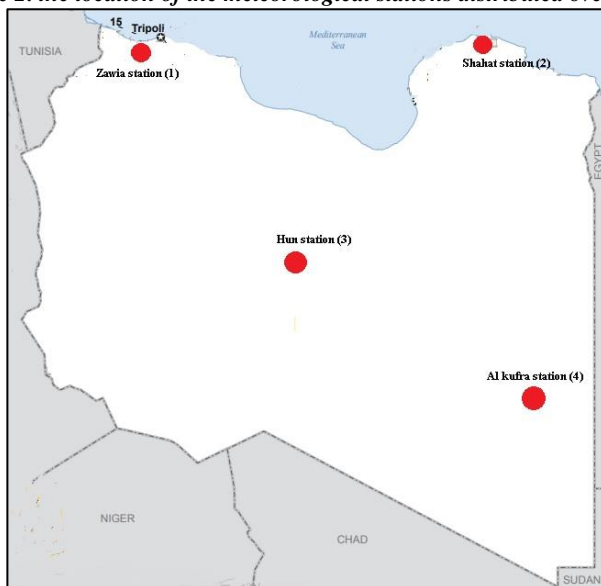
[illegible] the location of the meteorological stations distributed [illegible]

15 Tripoli

TUNISIA

Mediterranean Sea

Zawia station (1)

Shahat station (2)

EGYPT

Hun station (3)

Al kufra station (4)

NIGER

CHAD

SUDAN